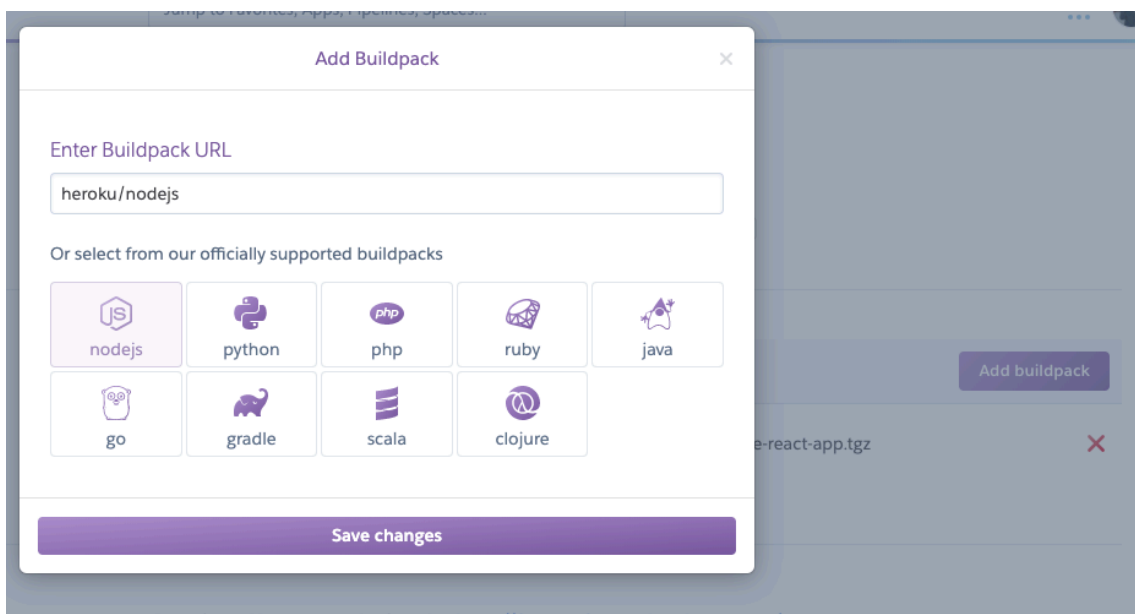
Jump to Favorites, Apps, Pipelines, Spaces...

Add Buildpack

×

Enter Buildpack URL

heroku/nodejs

Or select from our officially supported buildpacks

JS nodejs

python

php php

ruby

java

go

gradle

scala

clojure

Add buildpack

e-react-app.tgz

Save changes